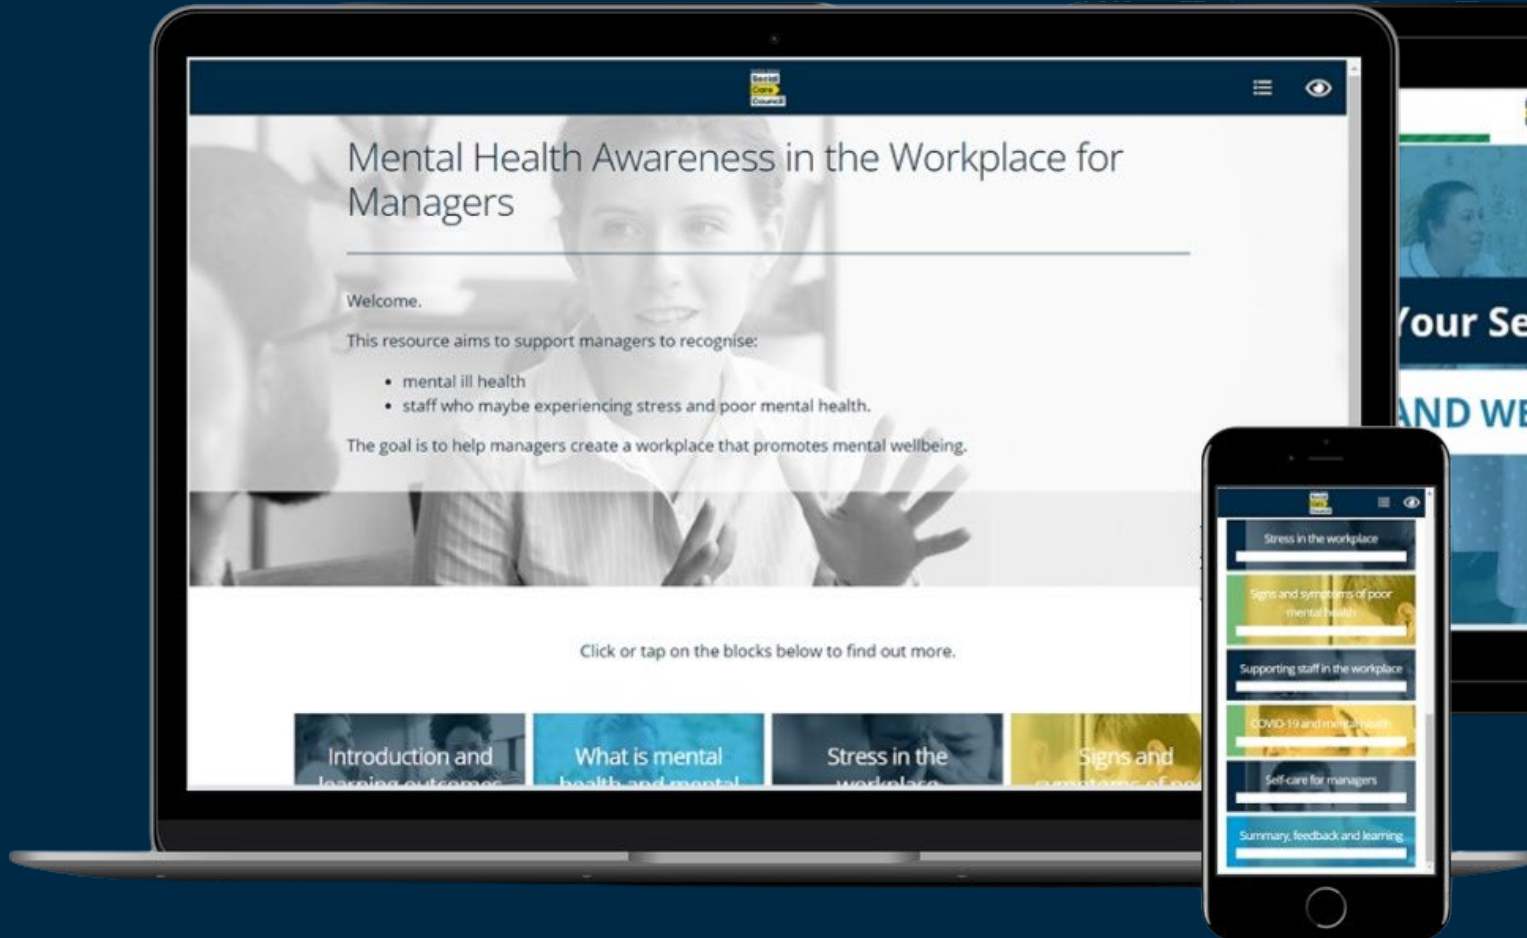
Social Care Council

Mental Health Awareness in the Workplace for Managers

Welcome.

This resource aims to support managers to recognise:

- mental ill health
- staff who maybe experiencing stress and poor mental health.

The goal is to help managers create a workplace that promotes mental wellbeing.

Click or tap on the blocks below to find out more.

Introduction and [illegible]

What is mental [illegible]

Stress in the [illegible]

Signs and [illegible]

Social Care Council

Stress in the workplace

Signs and symptoms of poor mental health

Supporting staff in the workplace

COVID-19 and mental health

Self-care for managers

Summary, feedback and learning

Your Se

AND WE